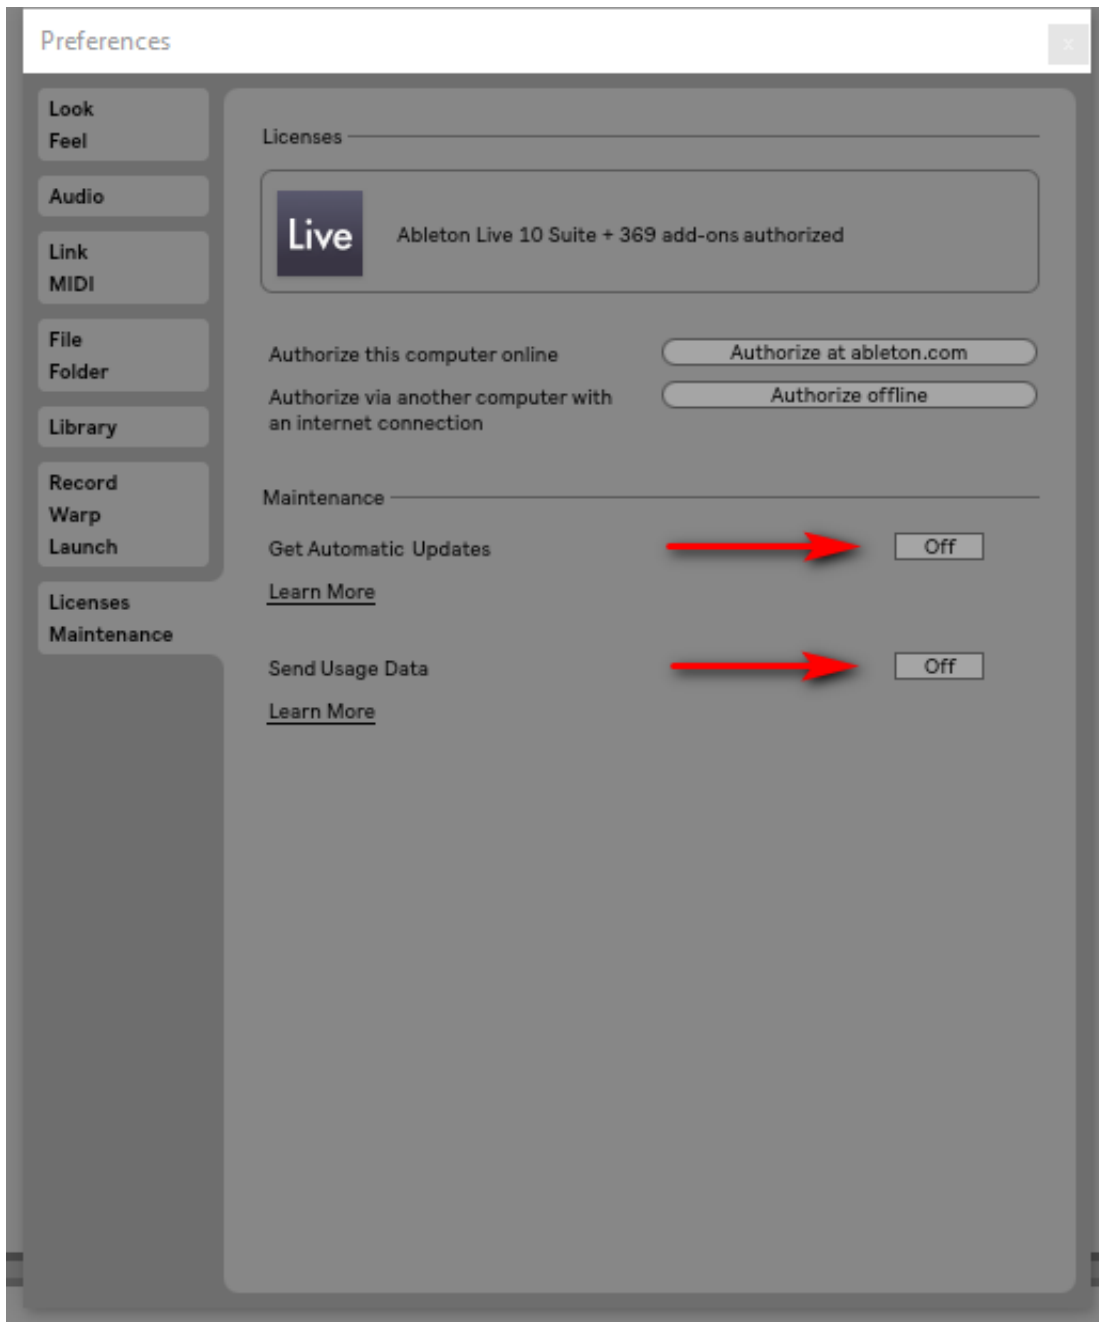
Preferences

Look
Feel

Audio

Link
MIDI

File
Folder

Library

Record
Warp
Launch

Licenses
Maintenance

Licenses

Live

Ableton Live 10 Suite + 369 add-ons authorized

Authorize this computer online

Authorize at ableton.com

Authorize via another computer with an internet connection

Authorize offline

Maintenance

Get Automatic Updates

Off

Learn More

Send Usage Data

Off

Learn More